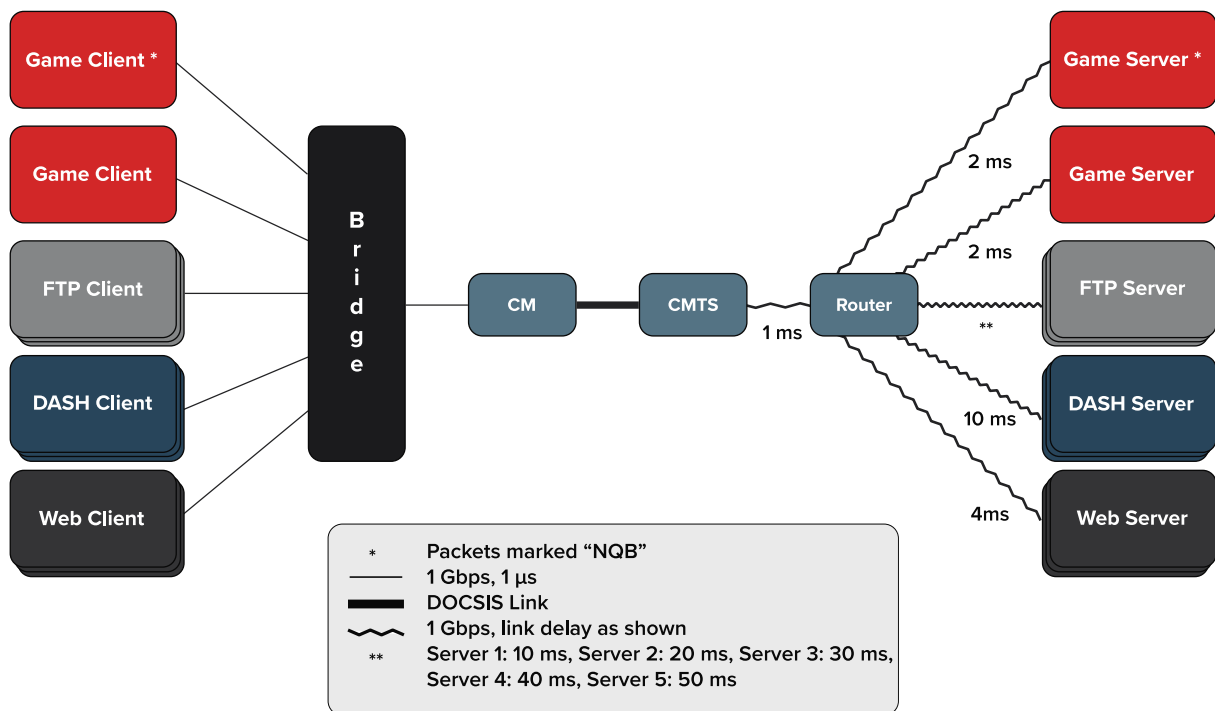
Game Client *

Game Client

FTP Client

DASH Client

Web Client

Bridge

CM

CMTS

1 ms

Router

Game Server *

2 ms

Game Server

2 ms

FTP Server

**

DASH Server

10 ms

4ms

Web Server

* Packets marked “NQB”
1 Gbps, 1 µs
DOCSIS Link
1 Gbps, link delay as shown
** Server 1: 10 ms, Server 2: 20 ms, Server 3: 30 ms, Server 4: 40 ms, Server 5: 50 ms